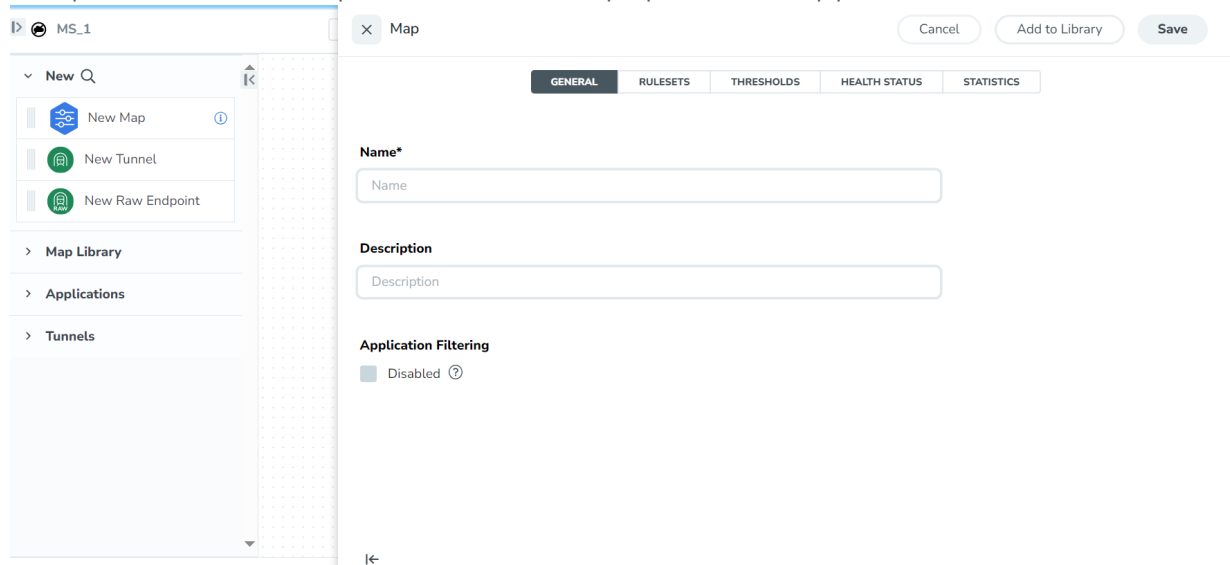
MS_1

New

New Map

New Tunnel

New Raw Endpoint

Map Library

Applications

Tunnels

Map

Cancel

Add to Library

Save

GENERAL

RULESETS

THRESHOLDS

HEALTH STATUS

STATISTICS

Name*

Name

Description

Description

Application Filtering

Disabled